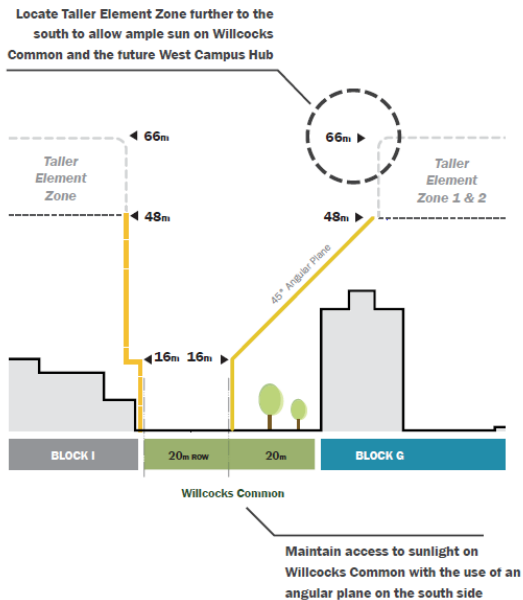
Locate Taller Element Zone further to the south to allow ample sun on Willcocks Common and the future West Campus Hub

66m

66m

Taller Element Zone

Taller Element Zone 1 & 2

48m

48m

45° Angular Plane

16m

16m

BLOCK I

20m ROW

20m

BLOCK G

Willcocks Common

Maintain access to sunlight on Willcocks Common with the use of an angular plane on the south side